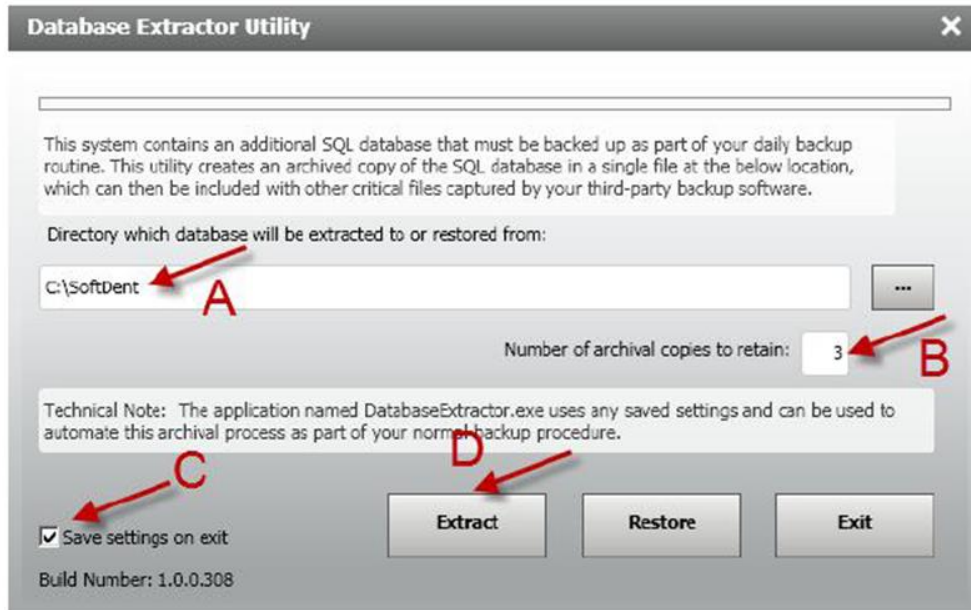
Database Extractor Utility

×

This system contains an additional SQL database that must be backed up as part of your daily backup routine. This utility creates an archived copy of the SQL database in a single file at the below location, which can then be included with other critical files captured by your third-party backup software.

Directory which database will be extracted to or restored from:

C:\SoftDent

A

...

Number of archival copies to retain:

3

B

Technical Note: The application named DatabaseExtractor.exe uses any saved settings and can be used to automate this archival process as part of your normal backup procedure.

C

D

Save settings on exit

Extract

Restore

Exit

Build Number: 1.0.0.308